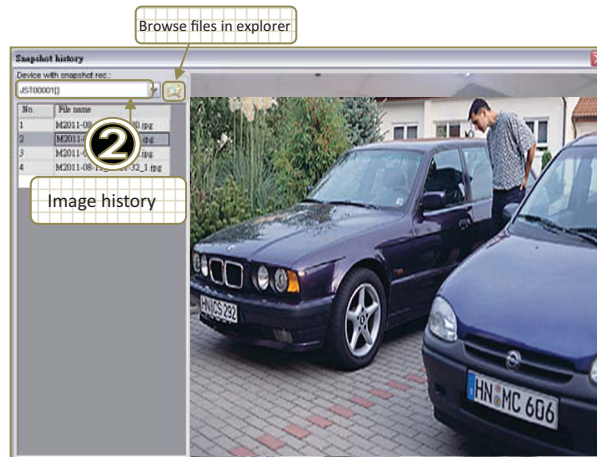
Browse files in explorer

Snapshot history

Device with snapshot rec.:

JST00001[]

| No. | File name |
|---|---|
| 1 | M2011-08-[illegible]0.jpg |
| 2 | M2011-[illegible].jpg |
| 3 | M2011-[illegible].jpg |
| 4 | M2011-08-1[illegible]-32_1.jpg |

2

Image history

HN OS 292

HN MC 606